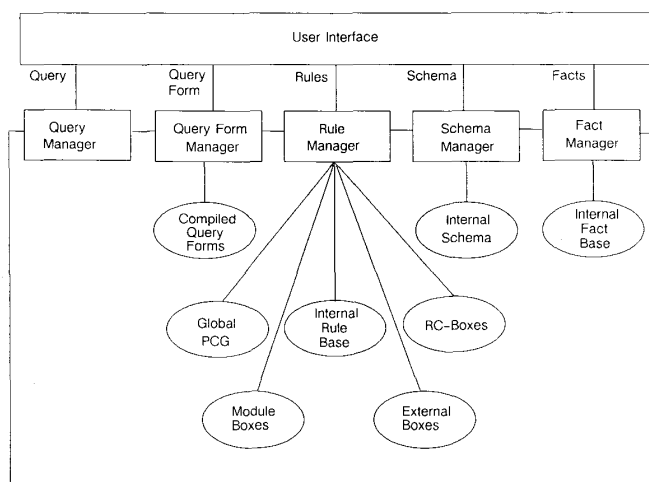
User Interface

Query

Query Form

Rules

Schema

Facts

Query Manager

Query Form Manager

Rule Manager

Schema Manager

Fact Manager

Compiled Query Forms

Internal Schema

Internal Fact Base

Global PCG

Internal Rule Base

RC-Boxes

Module Boxes

External Boxes